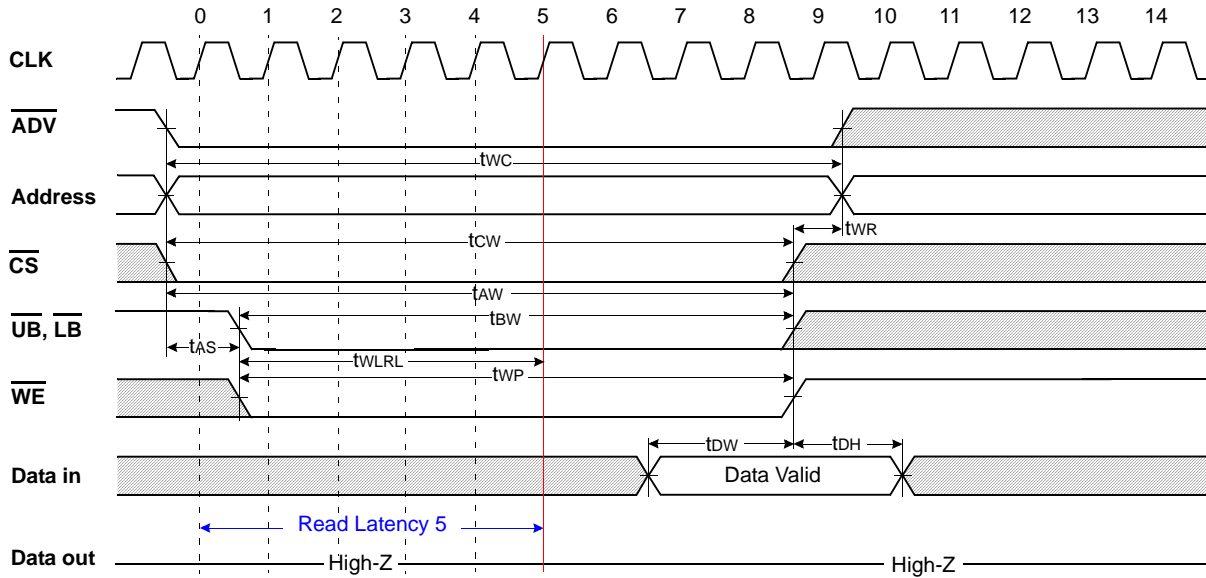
0 1 2 3 4 5 6 7 8 9 10 11 12 13 14

CLK

$\overline{ADV}$

tWC

Address

tWR

tCW

$\overline{CS}$

tAW

$\overline{UB}$, $\overline{LB}$

tBW

tAS

tWLRL

tWP

$\overline{WE}$

tDW

tDH

Data in

Data Valid

Read Latency 5

Data out

High-Z

High-Z